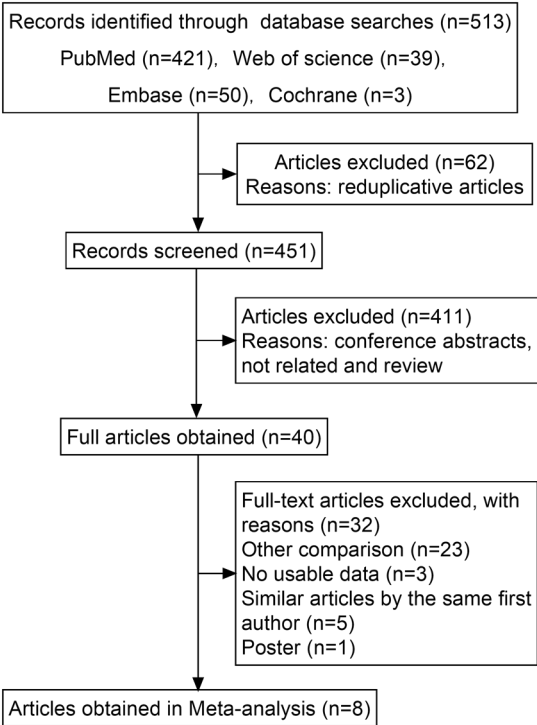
Records identified through database searches (n=513)
PubMed (n=421), Web of science (n=39),
Embase (n=50), Cochrane (n=3)

Articles excluded (n=62)
Reasons: reduplicative articles

Records screened (n=451)

Articles excluded (n=411)
Reasons: conference abstracts, not related and review

Full articles obtained (n=40)

Full-text articles excluded, with reasons (n=32)
Other comparison (n=23)
No usable data (n=3)
Similar articles by the same first author (n=5)
Poster (n=1)

Articles obtained in Meta-analysis (n=8)